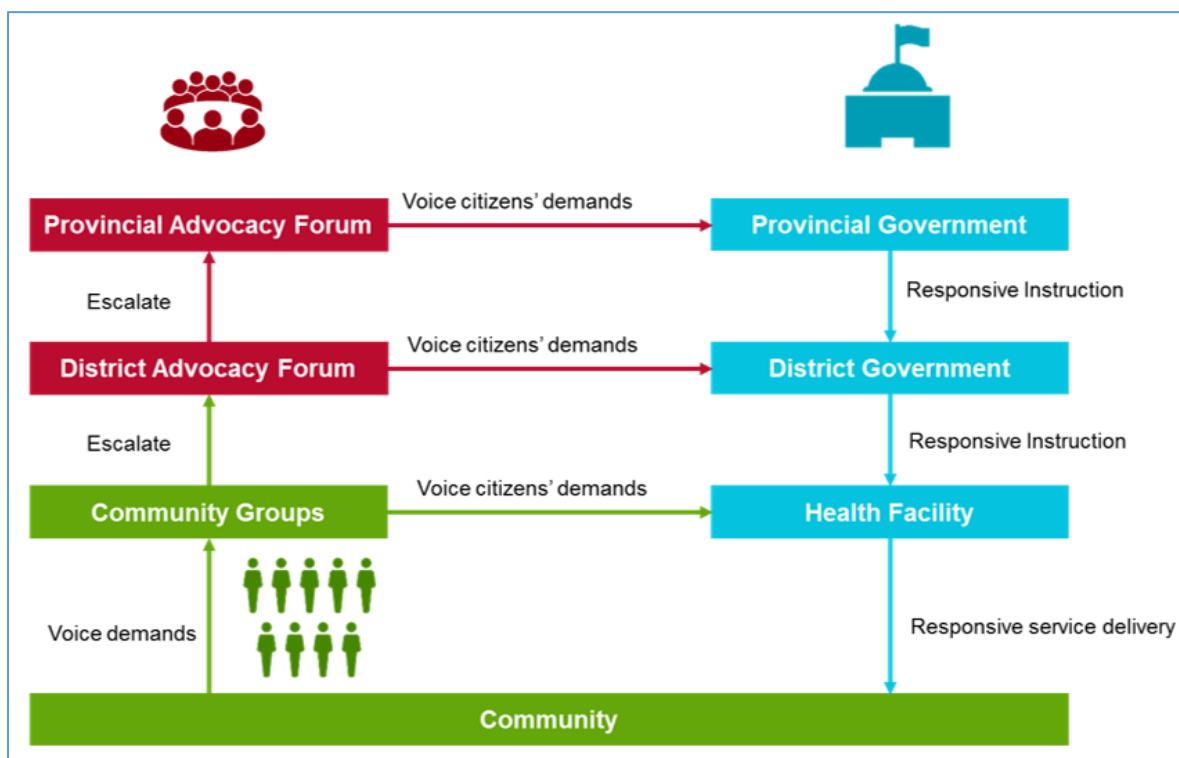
Provincial Advocacy Forum

Voice citizens' demands

Provincial Government

Escalate

Responsive Instruction

District Advocacy Forum

Voice citizens' demands

District Government

Escalate

Responsive Instruction

Community Groups

Voice citizens' demands

Health Facility

Voice demands

Responsive service delivery

Community